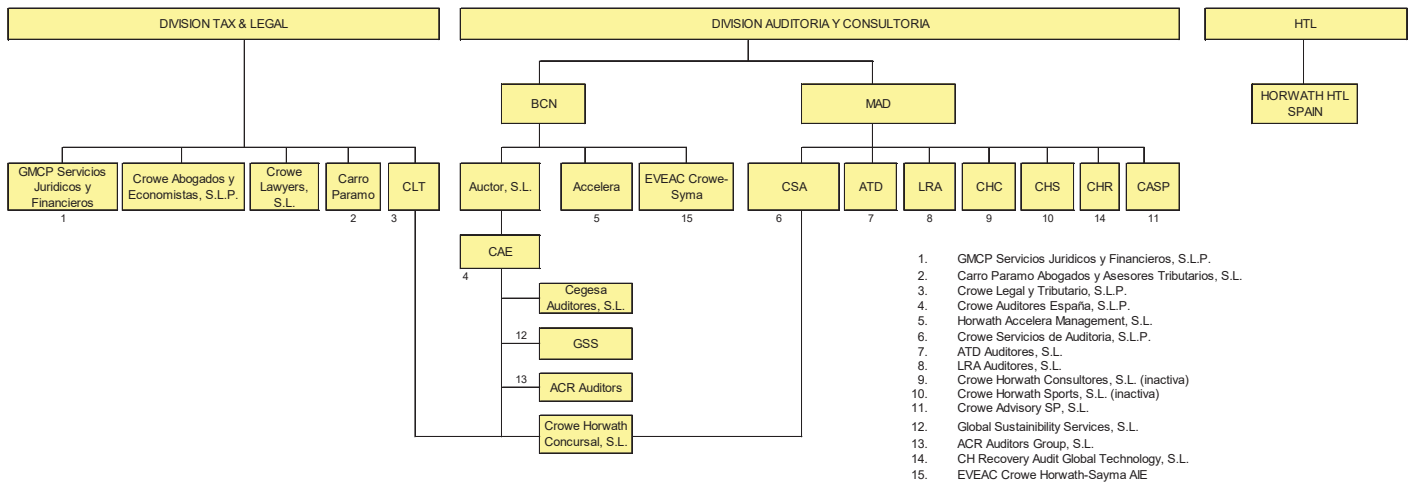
DIVISION TAX & LEGAL

DIVISION AUDITORIA Y CONSULTORIA

HTL

HORWATH HTL SPAIN

BCN

MAD

GMCP Servicios Juridicos y Financieros
1

Crowe Abogados y Economistas, S.L.P.

Crowe Lawyers, S.L.

Carro Paramo
2

CLT
3

Auctor, S.L.

Accelera
5

EVEAC Crowe-Syma
15

CSA
6

ATD
7

LRA
8

CHC
9

CHS
10

CHR
14

CASP
11

CAE
4

Cegesa Auditores, S.L.

12
GSS

13
ACR Auditors

Crowe Horwath Concursal, S.L.

1. GMCP Servicios Juridicos y Financieros, S.L.P.
2. Carro Paramo Abogados y Asesores Tributarios, S.L.
3. Crowe Legal y Tributario, S.L.P.
4. Crowe Auditores España, S.L.P.
5. Horwath Accelera Management, S.L.
6. Crowe Servicios de Auditoria, S.L.P.
7. ATD Auditores, S.L.
8. LRA Auditores, S.L.
9. Crowe Horwath Consultores, S.L. (inactiva)
10. Crowe Horwath Sports, S.L. (inactiva)
11. Crowe Advisory SP, S.L.
12. Global Sustainibility Services, S.L.
13. ACR Auditors Group, S.L.
14. CH Recovery Audit Global Technology, S.L.
15. EVEAC Crowe Horwath-Sayma AIE